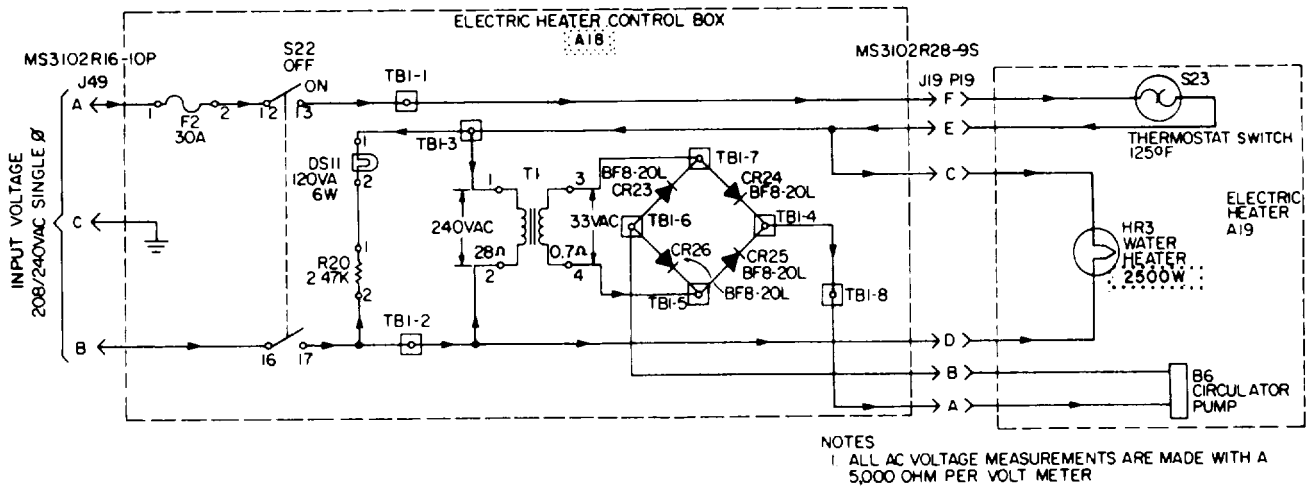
ELECTRIC HEATER CONTROL BOX
A18

MS3102R16-10P
J49
A
C
B

INPUT VOLTAGE 208/240VAC SINGLE Ø

S22
OFF
ON
1
F2
30A
2
12
13
16
17

TB1-1
TB1-3
TB1-2

DS11
120VA
6W
1
2

R20
2.47K
1
2

T1
1
2
3
4
240VAC
28Ω
33VAC
0.7Ω

BF8-20L
CR23
TB1-7
CR24
BF8-20L
TB1-6
TB1-4
CR26
CR25
BF8-20L
TB1-5
BF8-20L
TB1-8

MS3102R28-9S
J19 P19
F
E
C
D
B
A

S23
THERMOSTAT SWITCH
125°F

ELECTRIC HEATER
A19

HR3
WATER
HEATER
2500W

B6
CIRCULATOR
PUMP

NOTES
1. ALL AC VOLTAGE MEASUREMENTS ARE MADE WITH A 5,000 OHM PER VOLT METER